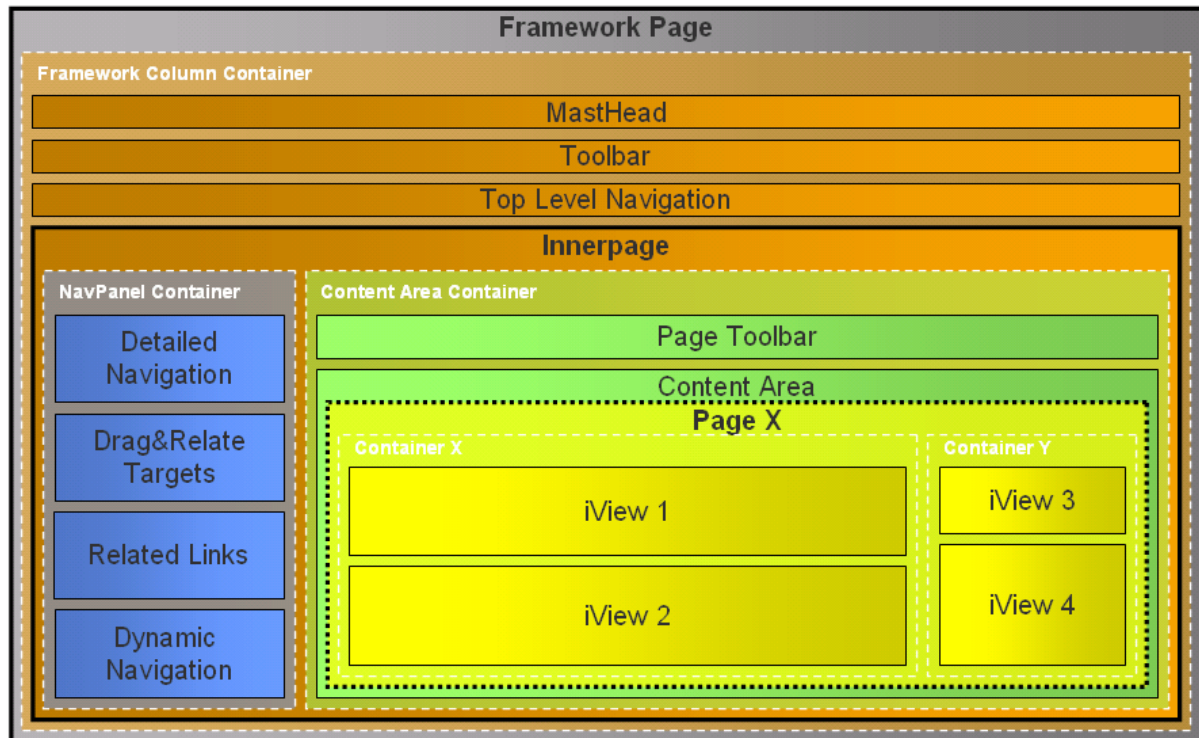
Framework Page

Framework Column Container

MastHead

Toolbar

Top Level Navigation

Innerpage

NavPanel Container

Detailed Navigation

Drag&Relate Targets

Related Links

Dynamic Navigation

Content Area Container

Page Toolbar

Content Area

Page X

Container X

iView 1

iView 2

Container Y

iView 3

iView 4